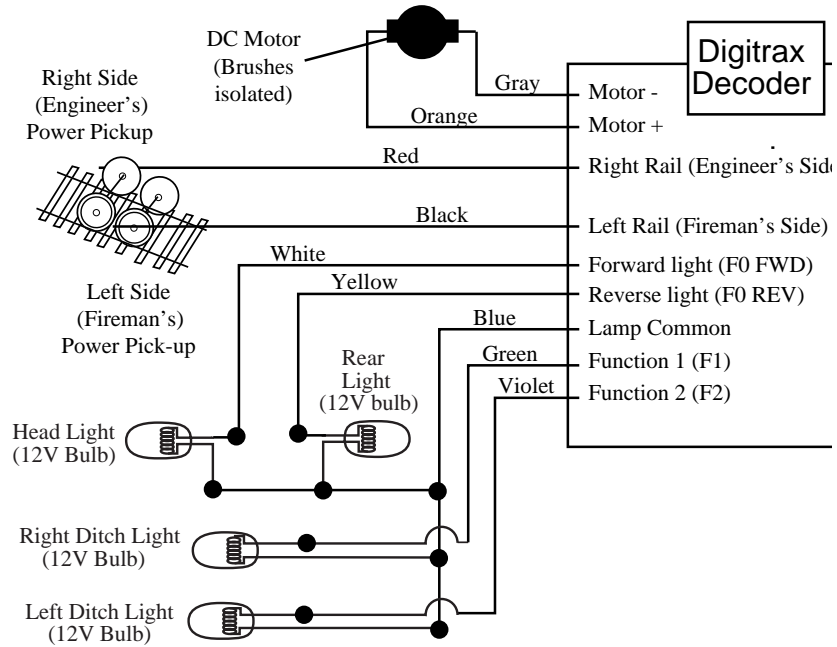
DC Motor
(Brushes
isolated)

Digitrax
Decoder

Right Side
(Engineer's)
Power Pickup

Gray
Orange
Motor -
Motor +

Red
Right Rail (Engineer's Side

Black
Left Rail (Fireman's Side)

White
Forward light (F0 FWD)
Yellow
Reverse light (F0 REV)
Blue
Lamp Common
Green
Function 1 (F1)
Violet
Function 2 (F2)

Left Side
(Fireman's)
Power Pick-up

Rear
Light
(12V bulb)

Head Light
(12V Bulb)

Right Ditch Light
(12V Bulb)

Left Ditch Light
(12V Bulb)